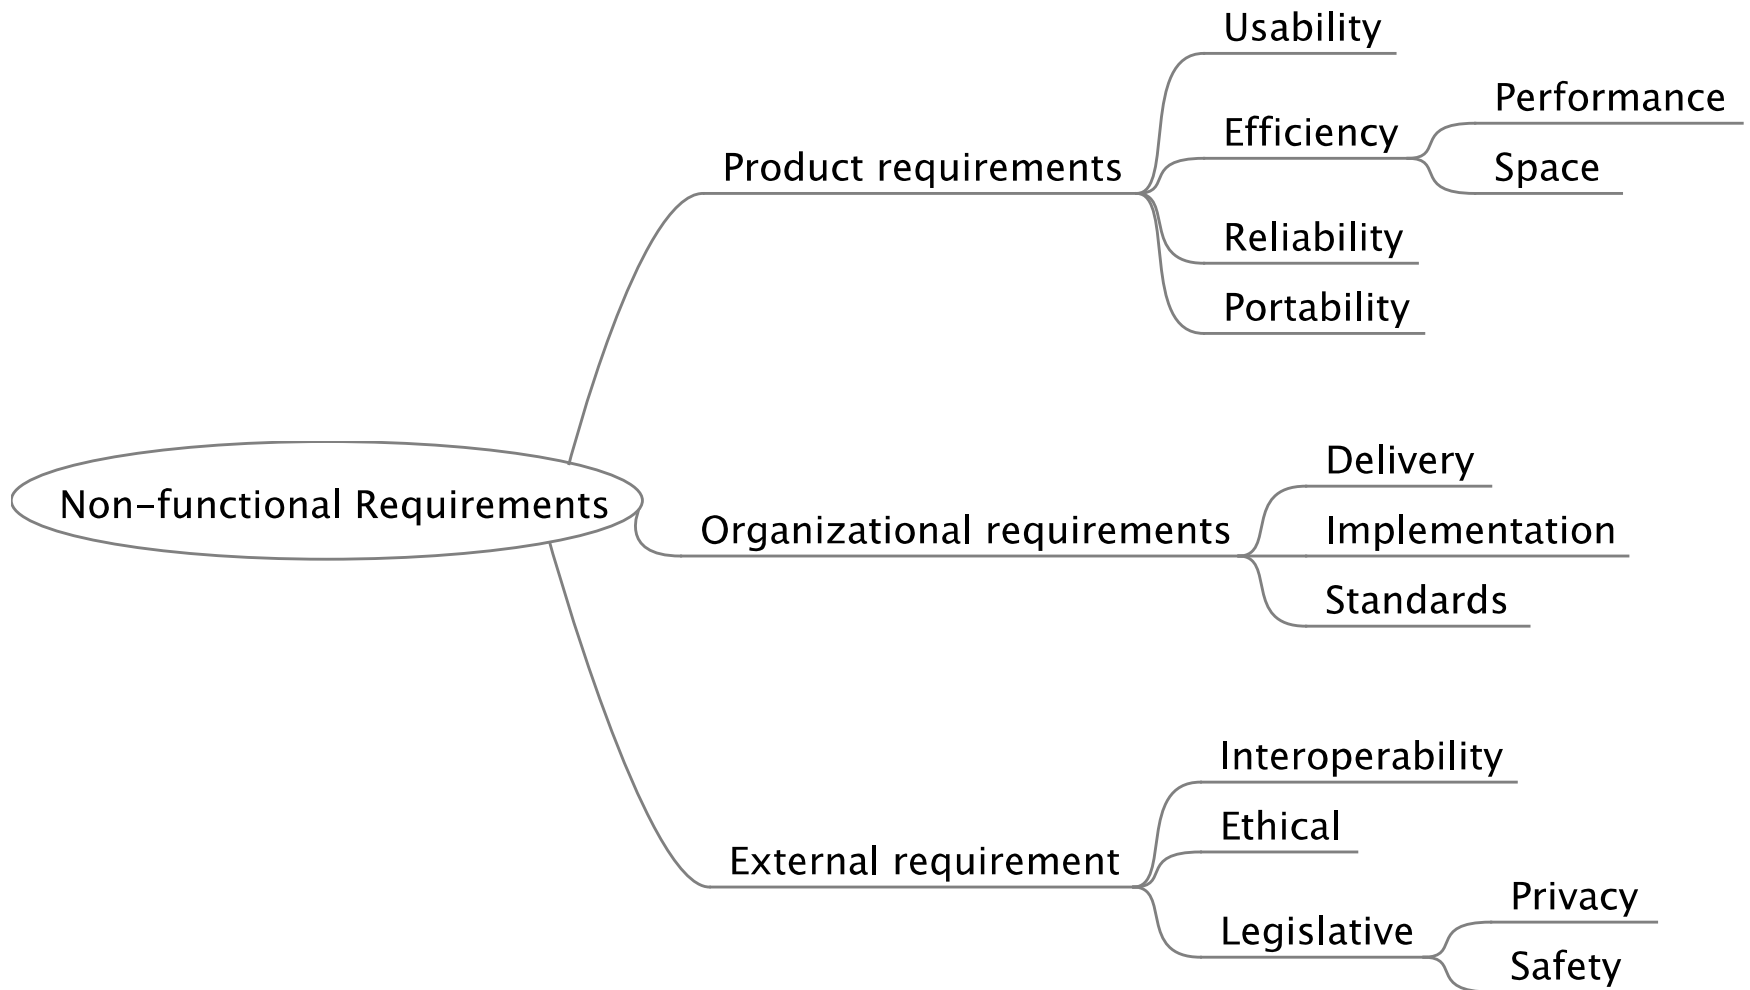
Non-functional Requirements

Product requirements
Usability
Efficiency
Performance
Space
Reliability
Portability

Organizational requirements
Delivery
Implementation
Standards

External requirement
Interoperability
Ethical
Legislative
Privacy
Safety